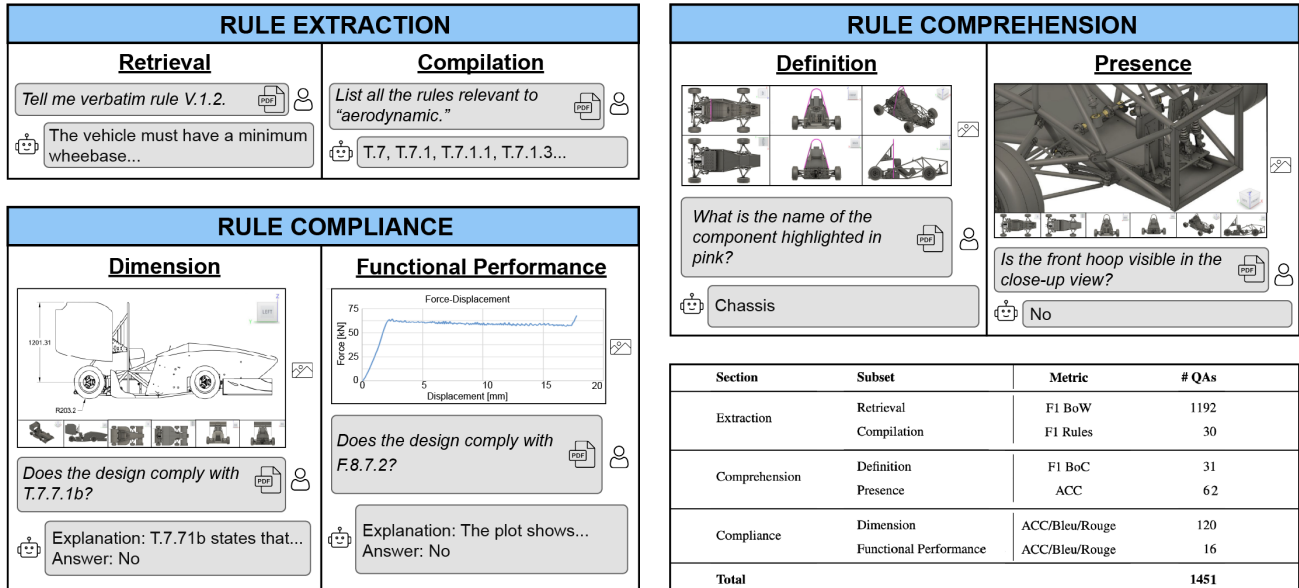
RULE EXTRACTION

Retrieval

Tell me verbatim rule V.1.2.

PDF

The vehicle must have a minimum wheebase...

Compilation

List all the rules relevant to "aerodynamic."

PDF

T.7, T.7.1, T.7.1.1, T.7.1.3...

RULE COMPLIANCE

Dimension

1201.31

R203.2

LEFT

Does the design comply with T.7.7.1b?

PDF

Explanation: T.7.71b states that... Answer: No

Functional Performance

Force-Displacement

Force [kN]

75
50
25
0

0 5 10 15 20

Displacement [mm]

Does the design comply with F.8.7.2?

PDF

Explanation: The plot shows... Answer: No

RULE COMPREHENSION

Definition

What is the name of the component highlighted in pink?

PDF

Chassis

Presence

Is the front hoop visible in the close-up view?

PDF

No

| Section | Subset | Metric | # QAs |
|---|---|---|---|
| Extraction | Retrieval | F1 BoW | 1192 |
| | Compilation | F1 Rules | 30 |
| Comprehension | Definition | F1 BoC | 31 |
| | Presence | ACC | 62 |
| Compliance | Dimension | ACC/Bleu/Rouge | 120 |
| | Functional Performance | ACC/Bleu/Rouge | 16 |
| Total | | | 1451 |